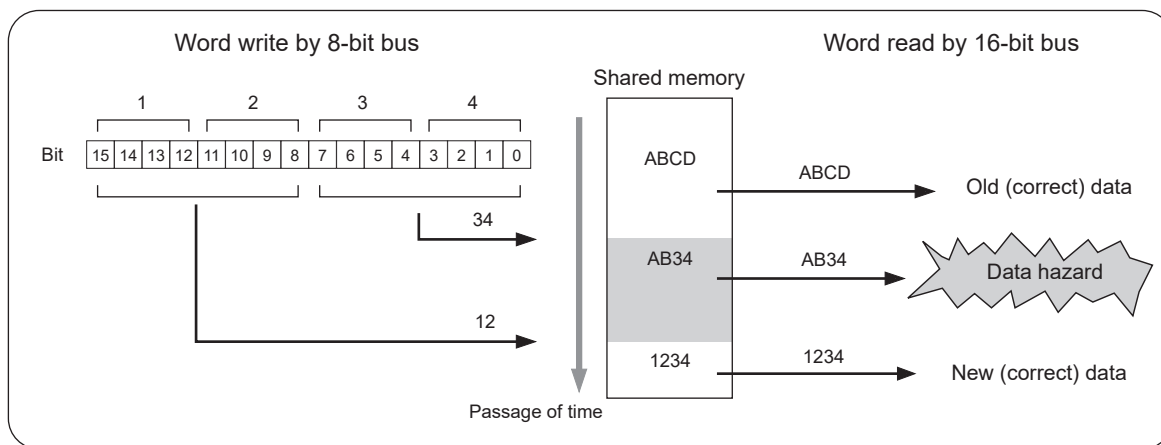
Word write by 8-bit bus

Word read by 16-bit bus

Shared memory

1 2 3 4

| Bit | 15 | 14 | 13 | 12 | 11 | 10 | 9 | 8 | 7 | 6 | 5 | 4 | 3 | 2 | 1 | 0 |
|---|---|---|---|---|---|---|---|---|---|---|---|---|---|---|---|---|

ABCD

ABCD

Old (correct) data

34

AB34

AB34

Data hazard

12

1234

1234

New (correct) data

Passage of time